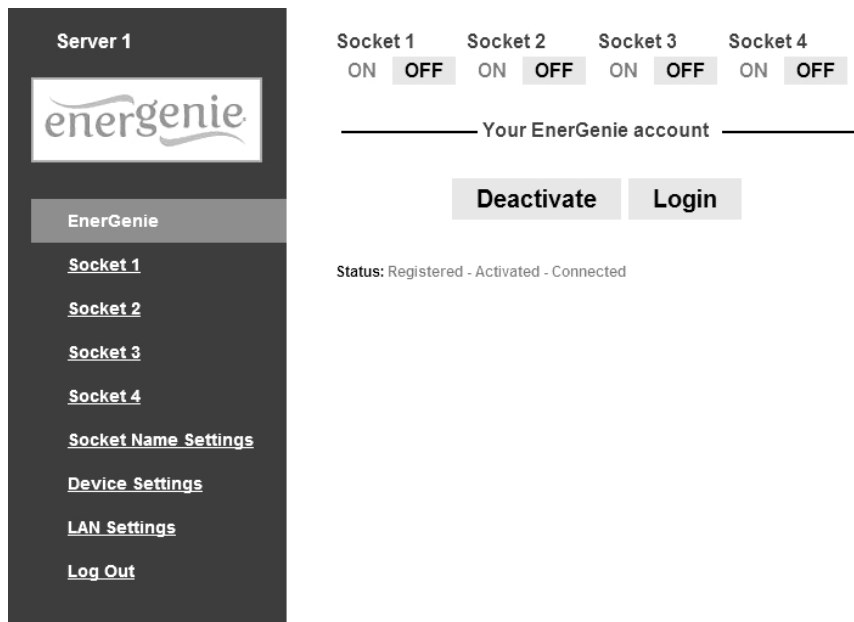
Server 1

energenie

EnerGenie

Socket 1

Socket 2

Socket 3

Socket 4

Socket Name Settings

Device Settings

LAN Settings

Log Out

| Socket 1 | | Socket 2 | | Socket 3 | | Socket 4 | |
|---|---|---|---|---|---|---|---|
| ON | OFF | ON | OFF | ON | OFF | ON | OFF |

Your EnerGenie account

Deactivate Login

Status: Registered - Activated - Connected